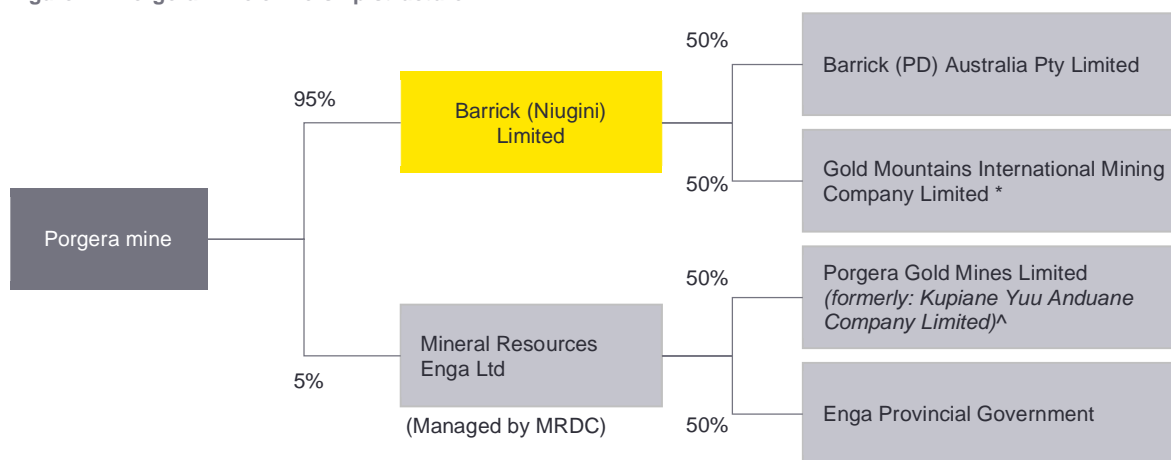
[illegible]

Porgera mine

95%

Barrick (Niugini) Limited

5%

Mineral Resources Enga Ltd

(Managed by MRDC)

50%

Barrick (PD) Australia Pty Limited

50%

Gold Mountains International Mining Company Limited *

50%

Porgera Gold Mines Limited *(formerly: Kupiane Yuu Anduane Company Limited)*^

50%

Enga Provincial Government